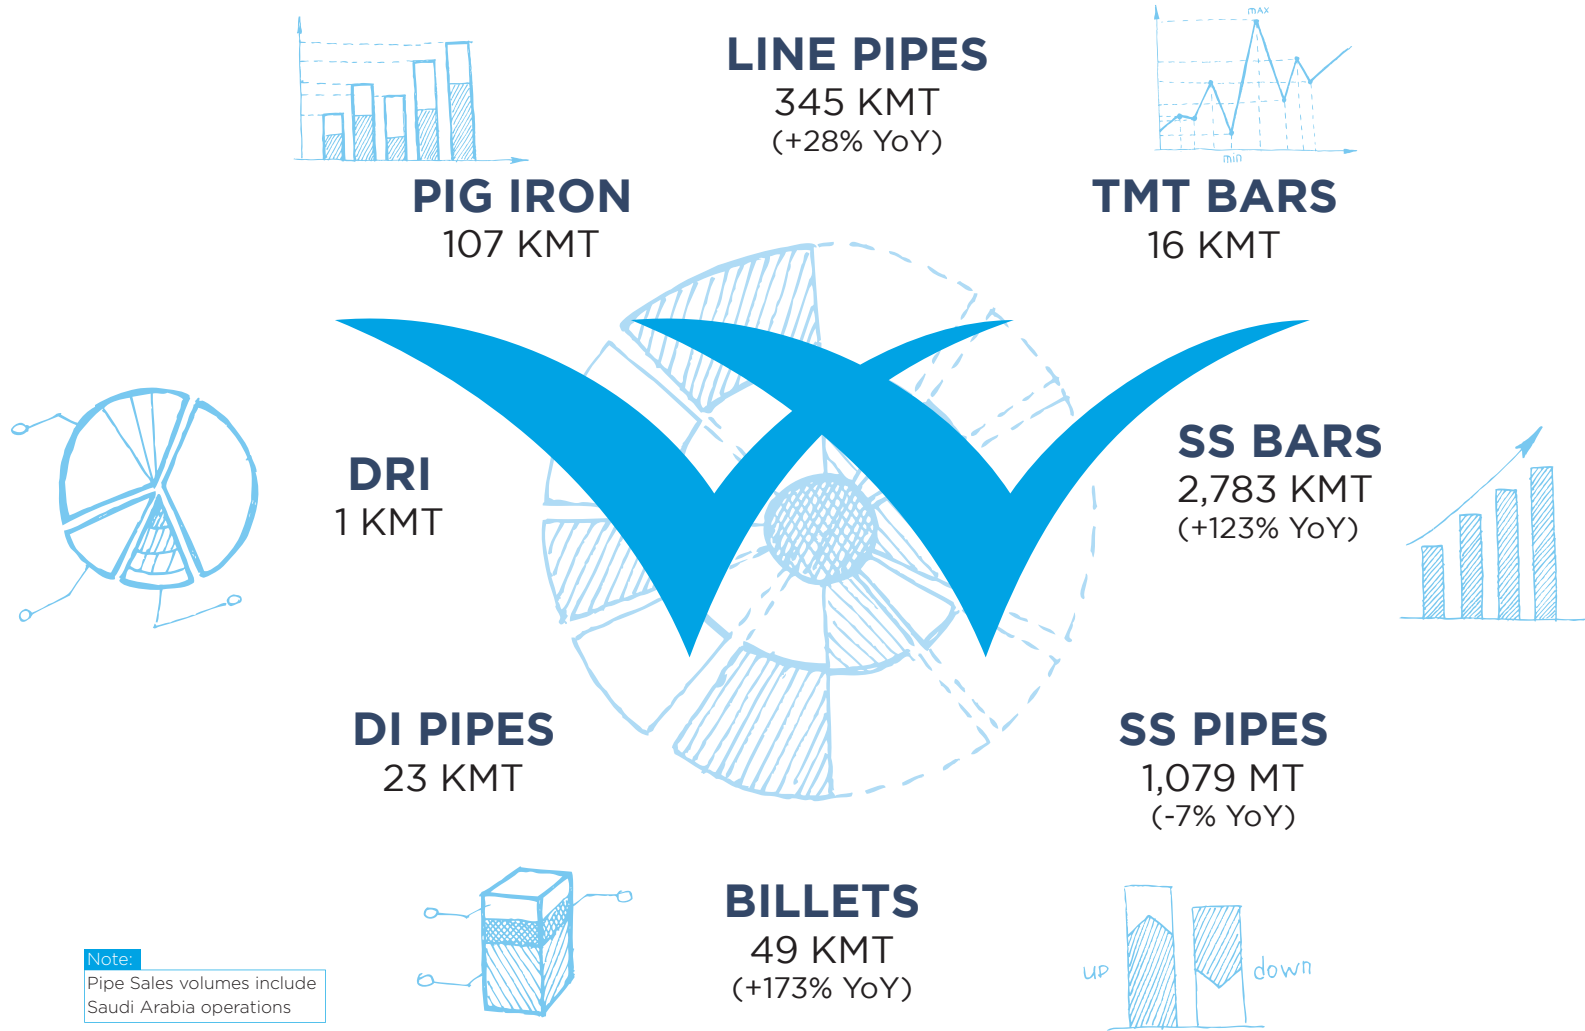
LINE PIPES
345 KMT
(+28% YoY)

PIG IRON
107 KMT

TMT BARS
16 KMT

MAX

min

DRI
1 KMT

SS BARS
2,783 KMT
(+123% YoY)

DI PIPES
23 KMT

SS PIPES
1,079 MT
(-7% YoY)

BILLETS
49 KMT
(+173% YoY)

up

down

Note:
Pipe Sales volumes include Saudi Arabia operations